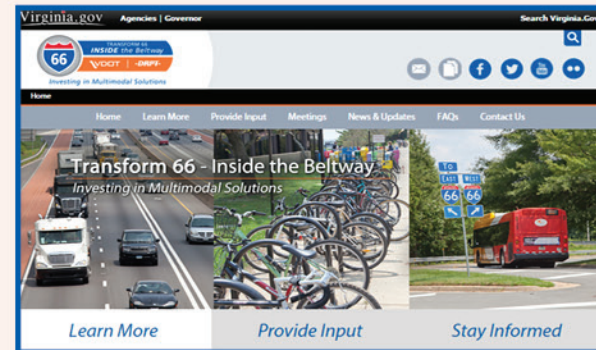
Virginia.gov Agencies | Governor

Search Virginia.Gov

66

TRANSFORM 66 INSIDE the Beltway

VDOT | DRPT

Investing in Multimodal Solutions

Home

Home Learn More Provide Input Meetings News & Updates FAQs Contact Us

Transform 66 - Inside the Beltway

Investing in Multimodal Solutions

TO

EAST 66

WEST 66

Learn More

Provide Input

Stay Informed